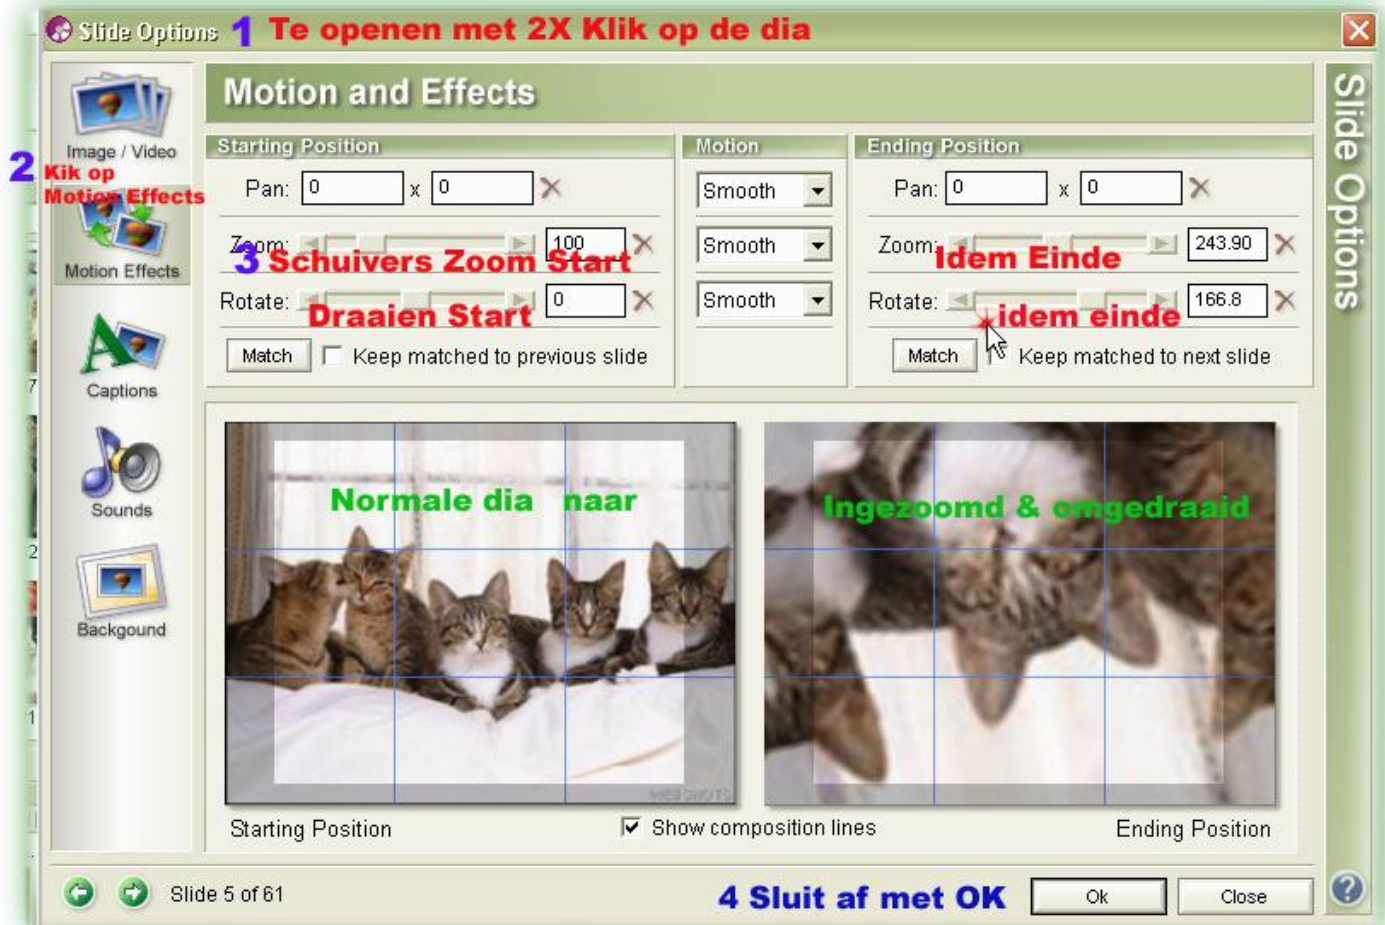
Slide Options 1 Te openen met 2X Klik op de dia

Image / Video

2 Kik op Motion Effects

Motion Effects

Captions

Sounds

Background

Motion and Effects

Starting Position

Pan: 0 x 0

Zoom: 100

3 Schuivers Zoom Start

Rotate: 0

Draaien Start

Match Keep matched to previous slide

Motion

Smooth

Smooth

Smooth

Ending Position

Pan: 0 x 0

Zoom: 243.90

Idem Einde

Rotate: 166.8

idem einde

Match Keep matched to next slide

Normale dia naar

Ingezoomd & omgedraaid

Starting Position

Show composition lines

Ending Position

Slide Options

Slide 5 of 61

4 Sluit af met OK

Ok

Close